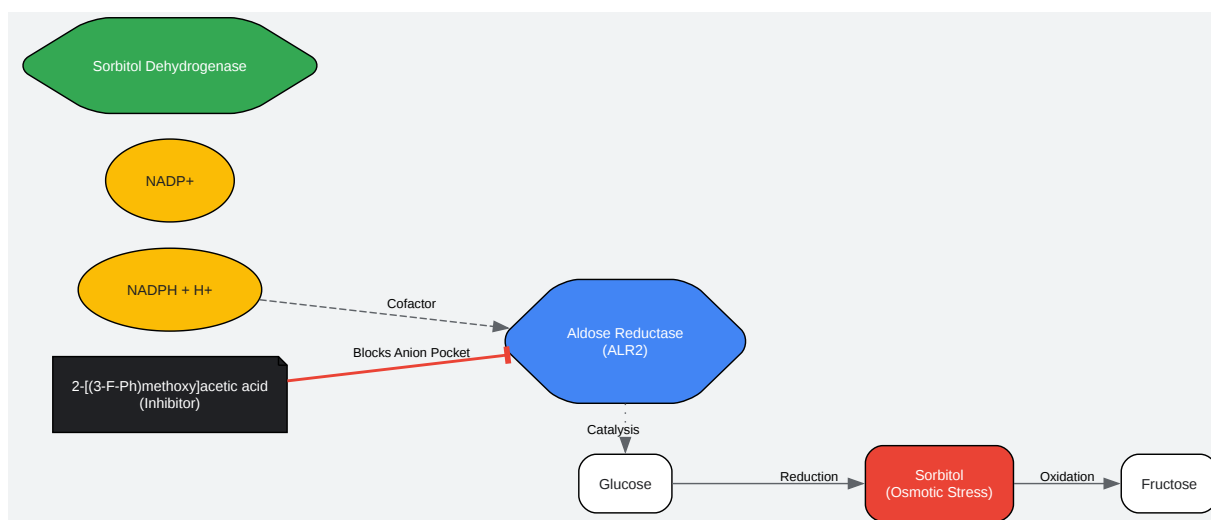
Sorbitol Dehydrogenase

NADP+

NADPH + H+

Cofactor

Aldose Reductase
(ALR2)

Blocks Anion Pocket

2-[(3-F-Ph)methoxy]acetic acid
(Inhibitor)

Catalysis

Glucose

Reduction

Sorbitol
(Osmotic Stress)

Oxidation

Fructose